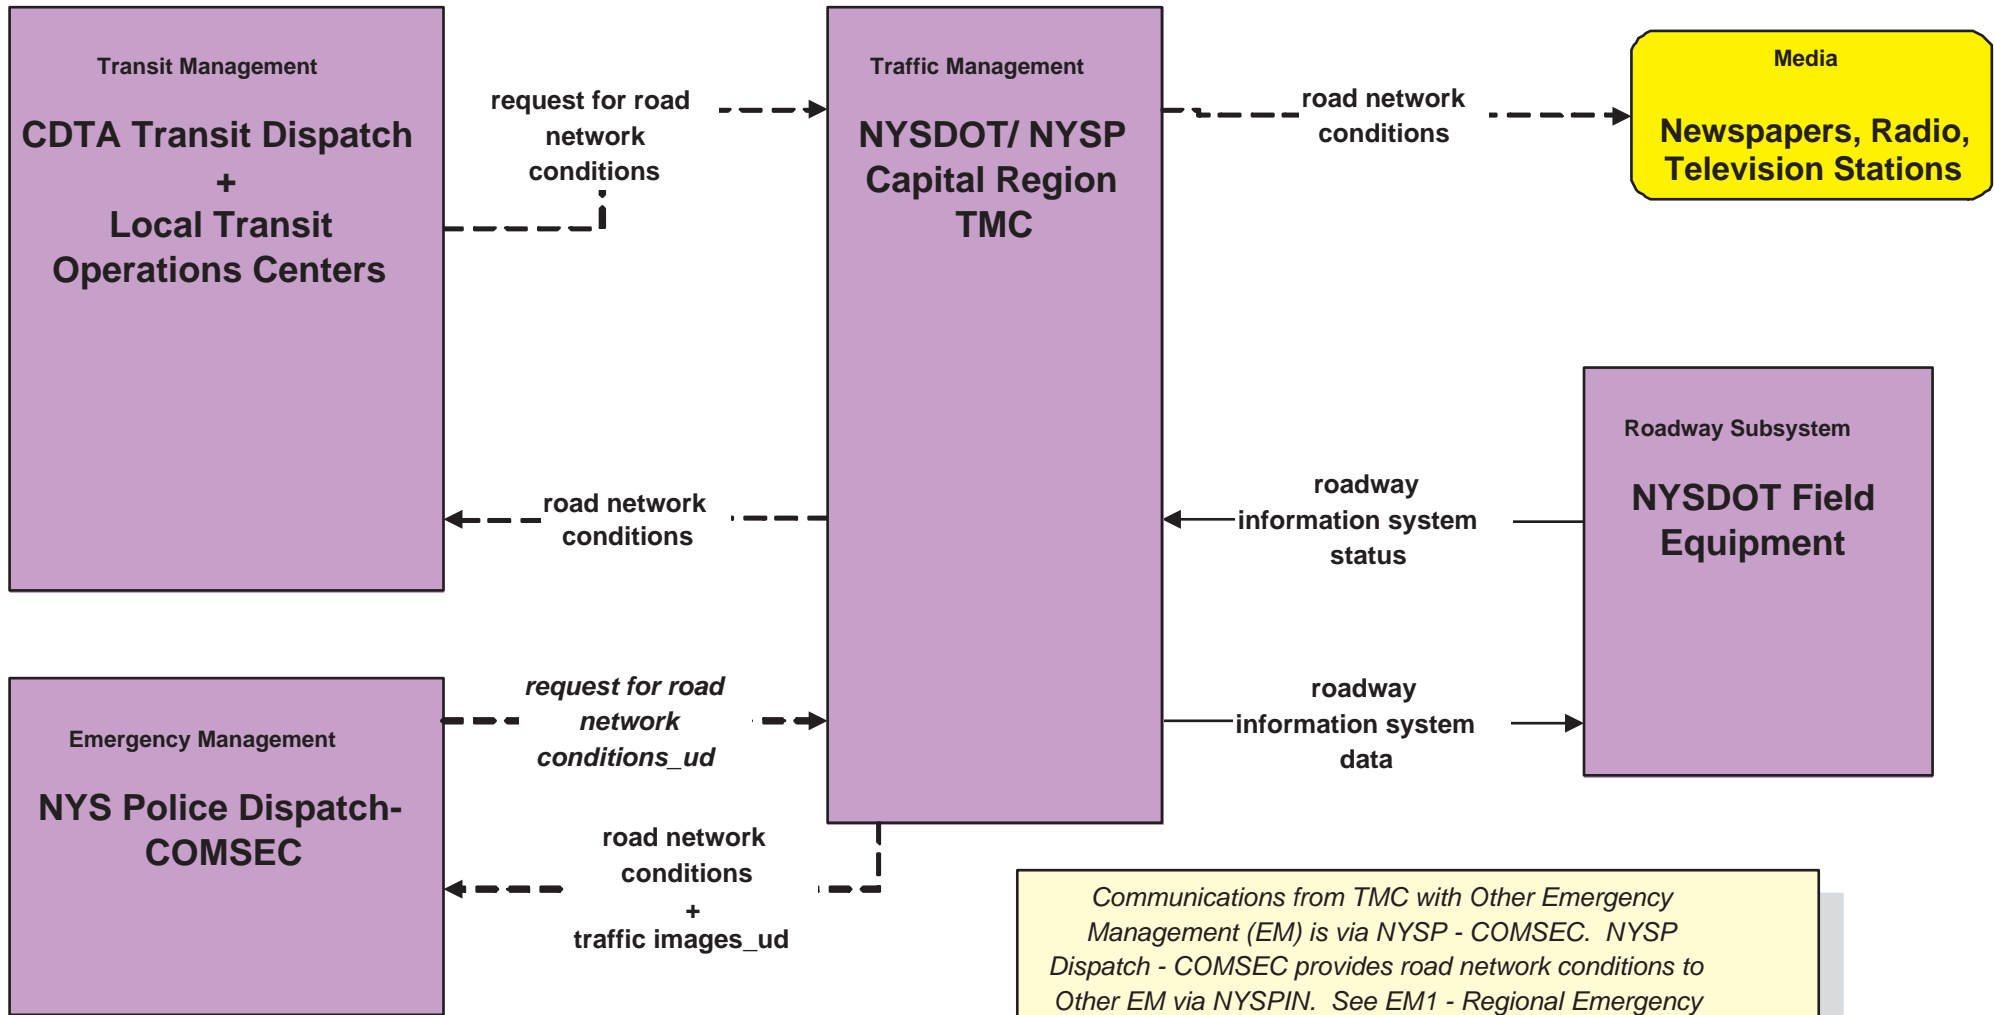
Transit Management

CDTA Transit Dispatch + Local Transit Operations Centers

request for road network conditions

Traffic Management

NYSDOT/ NYSP Capital Region TMC

road network conditions

Media

Newspapers, Radio, Television Stations

Roadway Subsystem

NYSDOT Field Equipment

roadway information system status

road network conditions

request for road network conditions_ud

roadway information system data

Emergency Management

NYS Police Dispatch-COMSEC

road network conditions + traffic images_ud

Communications from TMC with Other Emergency Management (EM) is via NYSP - COMSEC. NYSP Dispatch - COMSEC provides road network conditions to Other EM via NYSPIN. See EM1 - Regional Emergency